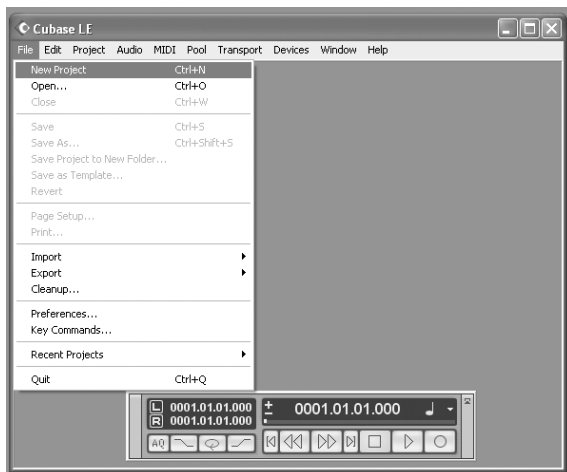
Cubase LE

File Edit Project Audio MIDI Pool Transport Devices Window Help

New Project Ctrl+N
Open... Ctrl+O
Close Ctrl+W

Save Ctrl+S
Save As... Ctrl+Shift+S
Save Project to New Folder...
Save as Template...
Revert

Page Setup...
Print...

Import
Export
Cleanup...

Preferences...
Key Commands...

Recent Projects

Quit Ctrl+Q

L 0001.01.01.000
R 0001.01.01.000
0001.01.01.000
AQ